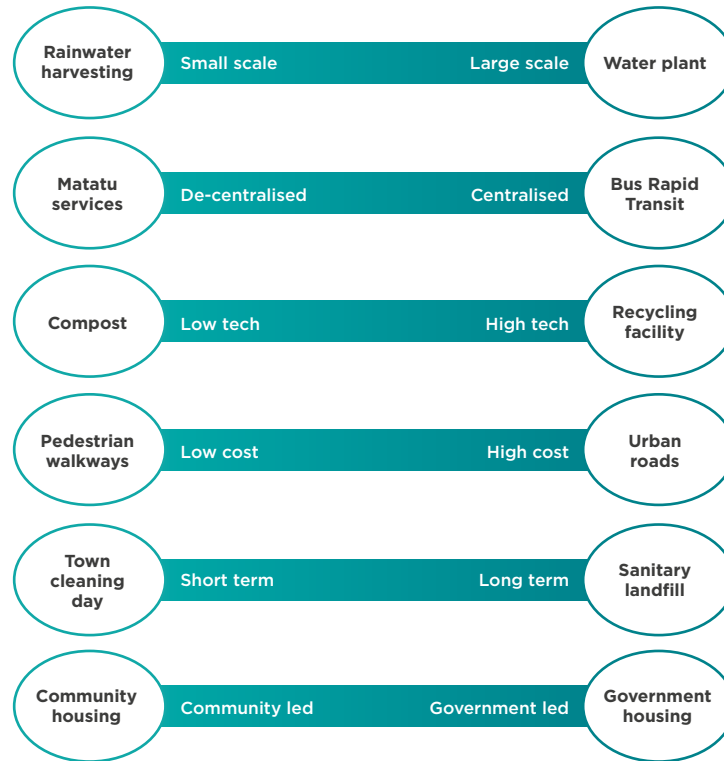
Rainwater harvesting | Small scale | Large scale | Water plant

Matatu services | De-centralised | Centralised | Bus Rapid Transit

Compost | Low tech | High tech | Recycling facility

Pedestrian walkways | Low cost | High cost | Urban roads

Town cleaning day | Short term | Long term | Sanitary landfill

Community housing | Community led | Government led | Government housing